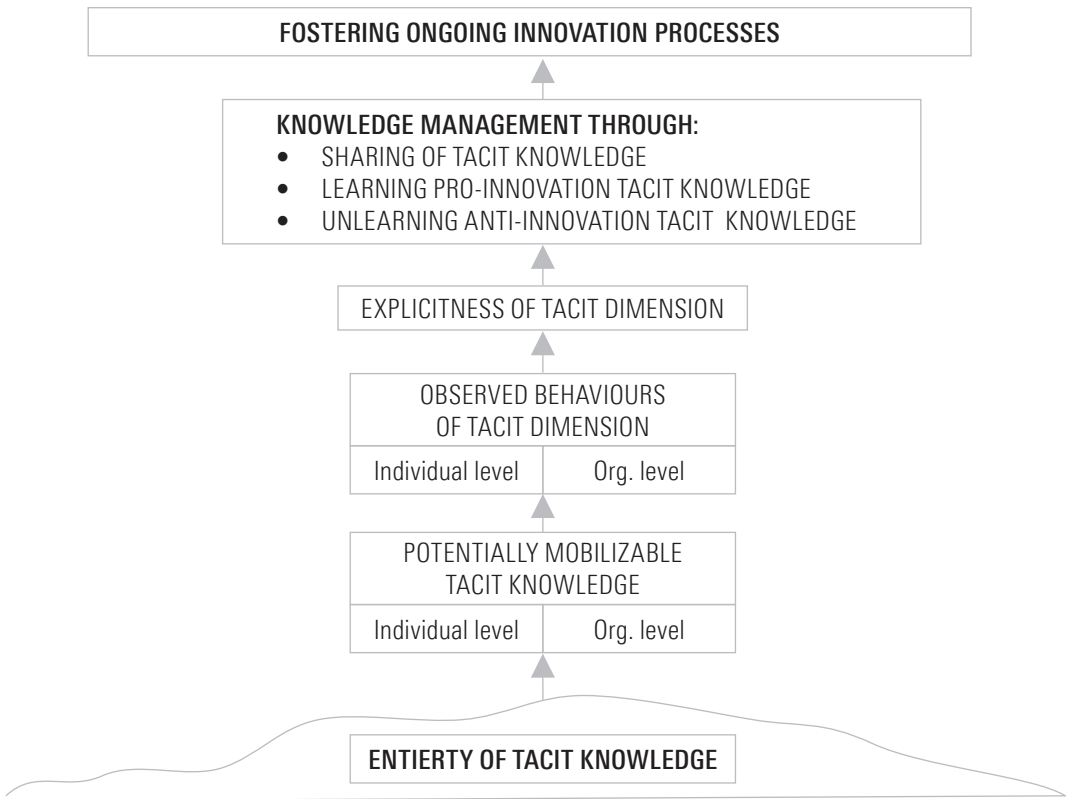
FOSTERING ONGOING INNOVATION PROCESSES

KNOWLEDGE MANAGEMENT THROUGH:
• SHARING OF TACIT KNOWLEDGE
• LEARNING PRO-INNOVATION TACIT KNOWLEDGE
• UNLEARNING ANTI-INNOVATION TACIT KNOWLEDGE

EXPLICITNESS OF TACIT DIMENSION

OBSERVED BEHAVIOURS OF TACIT DIMENSION

| Individual level | Org. level |
|---|---|

POTENTIALLY MOBILIZABLE TACIT KNOWLEDGE

| Individual level | Org. level |
|---|---|

ENTIERTY OF TACIT KNOWLEDGE